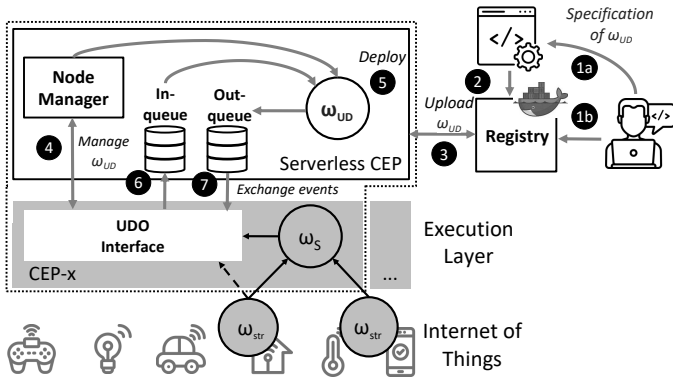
Specification of $\omega_{UD}$

1a

2

1b

Node Manager

In-queue

Out-queue

$\omega_{UD}$

Deploy

5

Upload $\omega_{UD}$

Registry

3

4

Manage $\omega_{UD}$

Serverless CEP

6

7

Exchange events

UDO Interface

$\omega_S$

Execution Layer

CEP-x

...

$\omega_{str}$

$\omega_{str}$

Internet of Things

</> 

</>